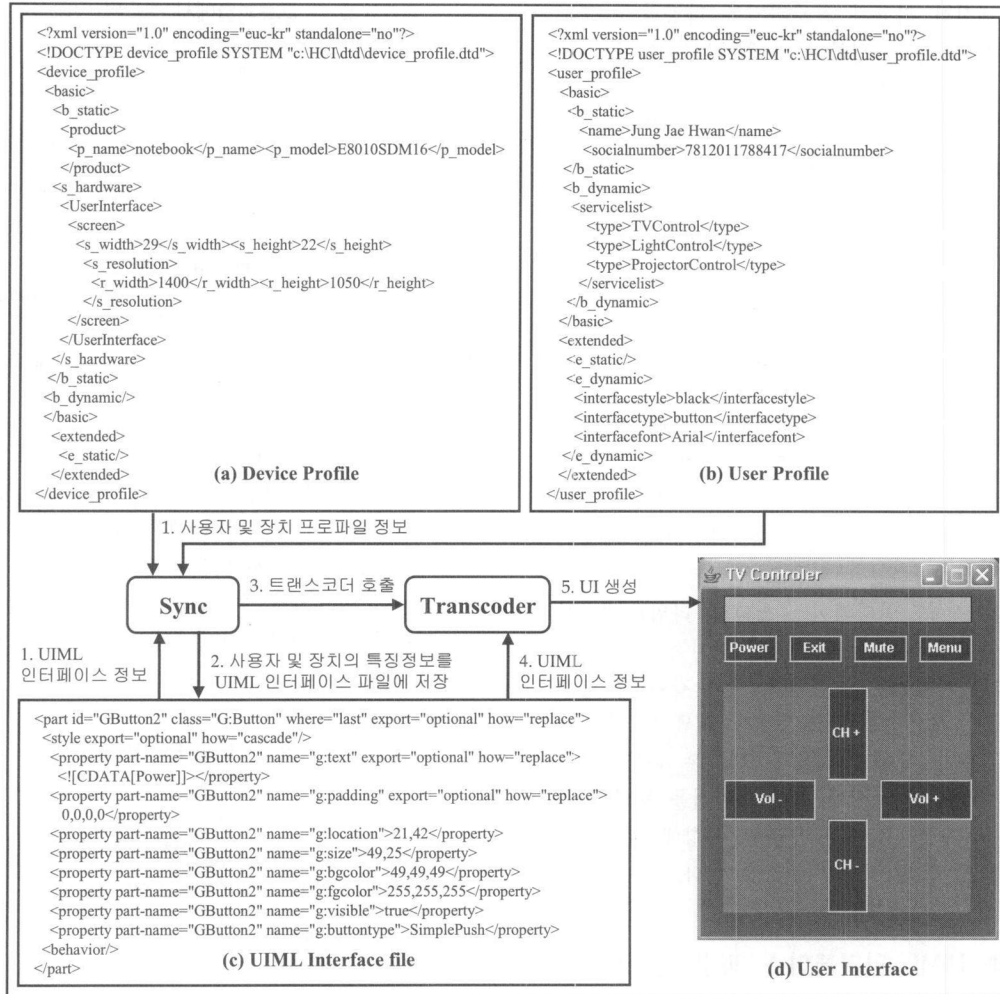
<?xml version="1.0" encoding="euc-kr" standalone="no"?>
<!DOCTYPE device_profile SYSTEM "c:\HCI\dtd\device_profile.dtd">
<device_profile>
<basic>
<b_static>
<product>
<p_name>notebook</p_name><p_model>E8010SDM16</p_model>
</product>
<s_hardware>
<UserInterface>
<screen>
<s_width>29</s_width><s_height>22</s_height>
<s_resolution>
<r_width>1400</r_width><r_height>1050</r_height>
</s_resolution>
</screen>
</UserInterface>
</s_hardware>
</b_static>
<b_dynamic/>
</basic>
<extended>
<e_static/>
</extended>
</device_profile>

(a) Device Profile

<?xml version="1.0" encoding="euc-kr" standalone="no"?>
<!DOCTYPE user_profile SYSTEM "c:\HCI\dtd\user_profile.dtd">
<user_profile>
<basic>
<b_static>
<name>Jung Jae Hwan</name>
<socialnumber>7812011788417</socialnumber>
</b_static>
<b_dynamic>
<servicelist>
<type>TVControl</type>
<type>LightControl</type>
<type>ProjectorControl</type>
</servicelist>
</b_dynamic>
</basic>
<extended>
<e_static/>
<e_dynamic>
<interfacestyle>black</interfacestyle>
<interfacetype>button</interfacetype>
<interfacefont>Arial</interfacefont>
</e_dynamic>
</extended>
</user_profile>

(b) User Profile

1. 사용자 및 장치 프로파일 정보

Sync

3. 트랜스코더 호출

Transcoder

5. UI 생성

1. UIML 인터페이스 정보

2. 사용자 및 장치의 특징정보를 UIML 인터페이스 파일에 저장

4. UIML 인터페이스 정보

TV Controler

Power Exit Mute Menu

CH +

Vol - Vol +

CH -

<part id="GButton2" class="G:Button" where="last" export="optional" how="replace">
<style export="optional" how="cascade"/>
<property part-name="GButton2" name="g:text" export="optional" how="replace">
<![CDATA[Power]]></property>
<property part-name="GButton2" name="g:padding" export="optional" how="replace">
0,0,0,0</property>
<property part-name="GButton2" name="g:location">21,42</property>
<property part-name="GButton2" name="g:size">49,25</property>
<property part-name="GButton2" name="g:bgcolor">49,49,49</property>
<property part-name="GButton2" name="g:fgcolor">255,255,255</property>
<property part-name="GButton2" name="g:visible">true</property>
<property part-name="GButton2" name="g:buttontype">SimplePush</property>
<behavior/>
</part>

(c) UIML Interface file

(d) User Interface